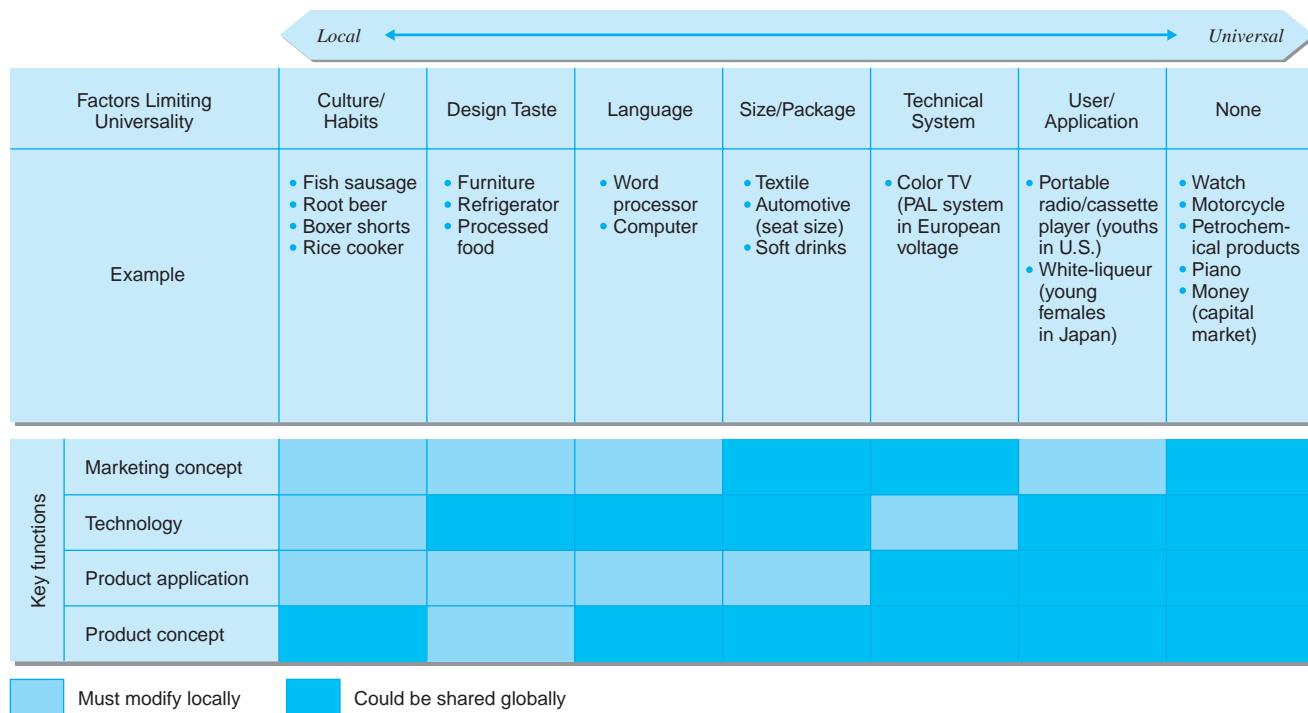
Local ⟷ Universal

| Factors Limiting Universality | Culture/ Habits | Design Taste | Language | Size/Package | Technical System | User/ Application | None |
|---|---|---|---|---|---|---|---|
| Example | • Fish sausage • Root beer • Boxer shorts • Rice cooker | • Furniture • Refrigerator • Processed food | • Word processor • Computer | • Textile • Automotive (seat size) • Soft drinks | • Color TV (PAL system in European voltage | • Portable radio/cassette player (youths in U.S.) • White-liqueur (young females in Japan) | • Watch • Motorcycle • Petrochemical products • Piano • Money (capital market) |

Key functions

Marketing concept

Technology

Product application

Product concept

Must modify locally

Could be shared globally